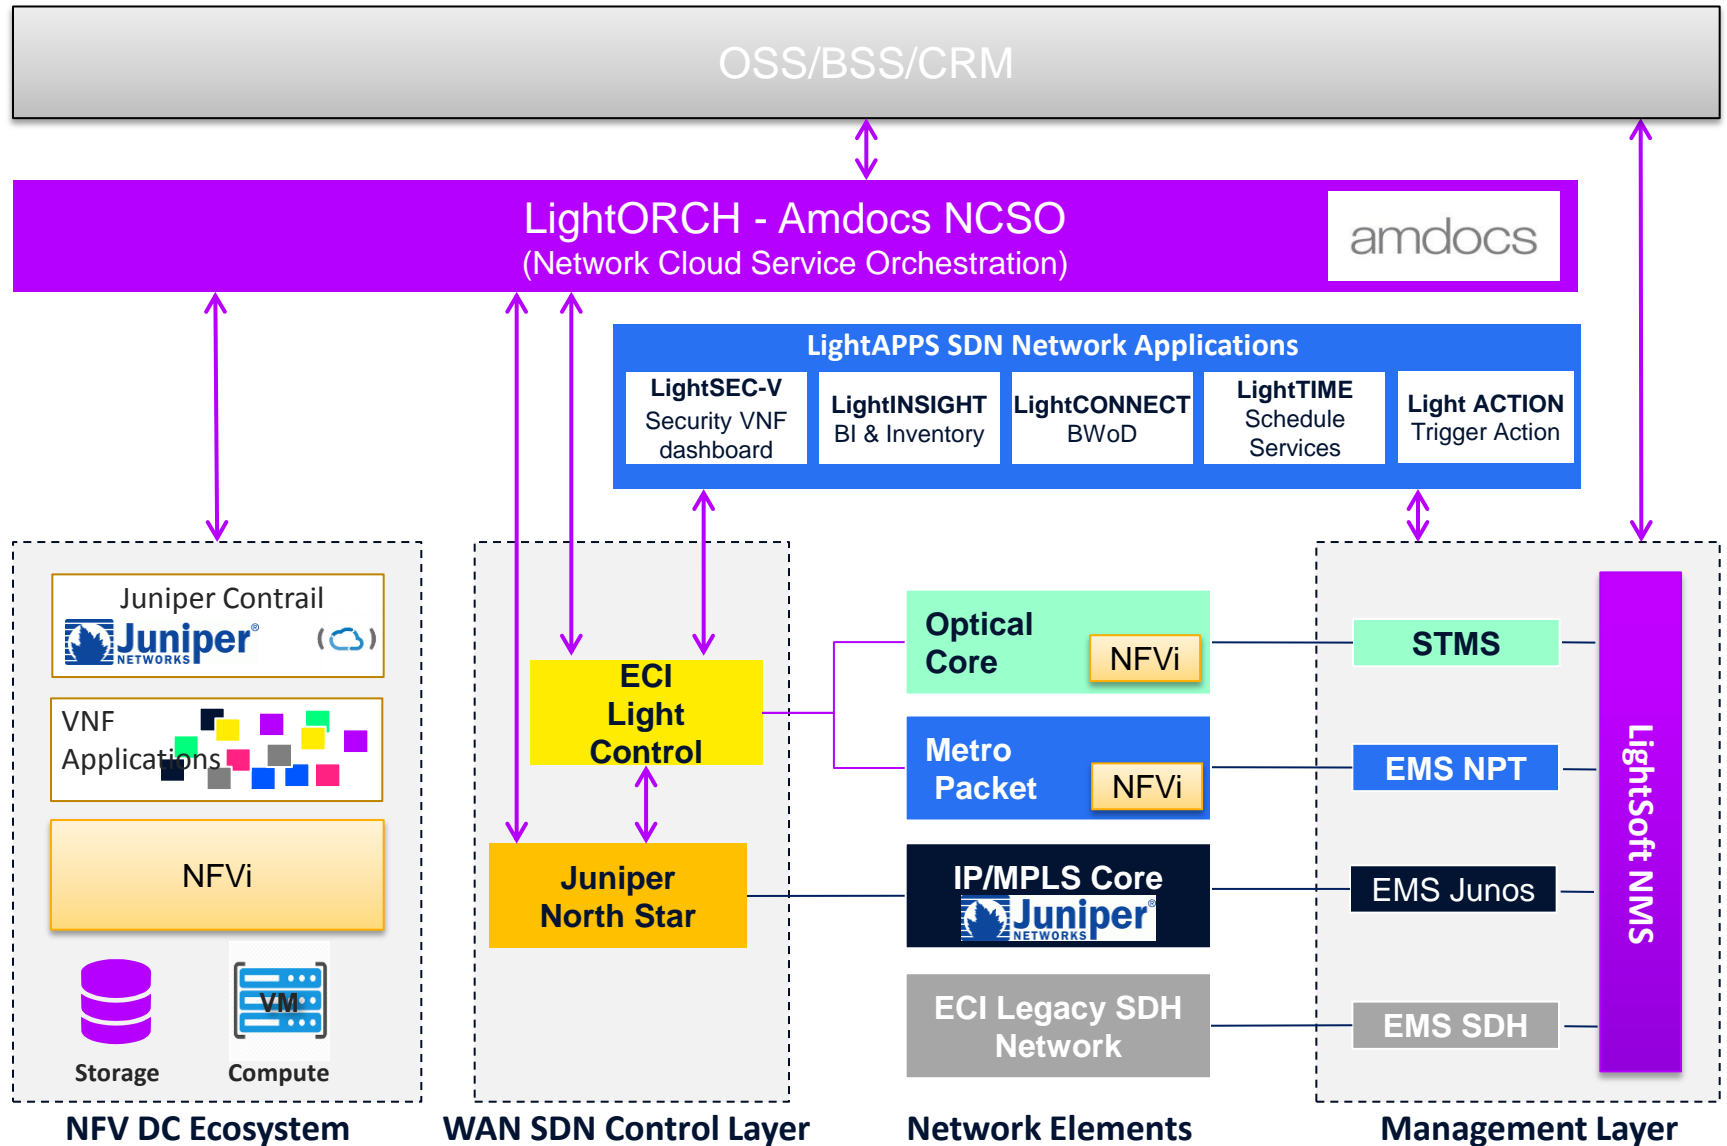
OSS/BSS/CRM

LightORCH - Amdocs NCSO
(Network Cloud Service Orchestration)

amdocs

LightAPPS SDN Network Applications

LightSEC-V
Security VNF dashboard

LightINSIGHT
BI & Inventory

LightCONNECT
BWoD

LightTIME
Schedule Services

Light ACTION
Trigger Action

Juniper Contrail
Juniper NETWORKS

VNF Applications

NFVi

Storage

VM

Compute

ECI Light Control

Juniper North Star

Optical Core

NFVi

Metro Packet

NFVi

IP/MPLS Core
Juniper NETWORKS

ECI Legacy SDH Network

STMS

EMS NPT

EMS Junos

EMS SDH

LightSoft NMS

NFV DC Ecosystem

WAN SDN Control Layer

Network Elements

Management Layer